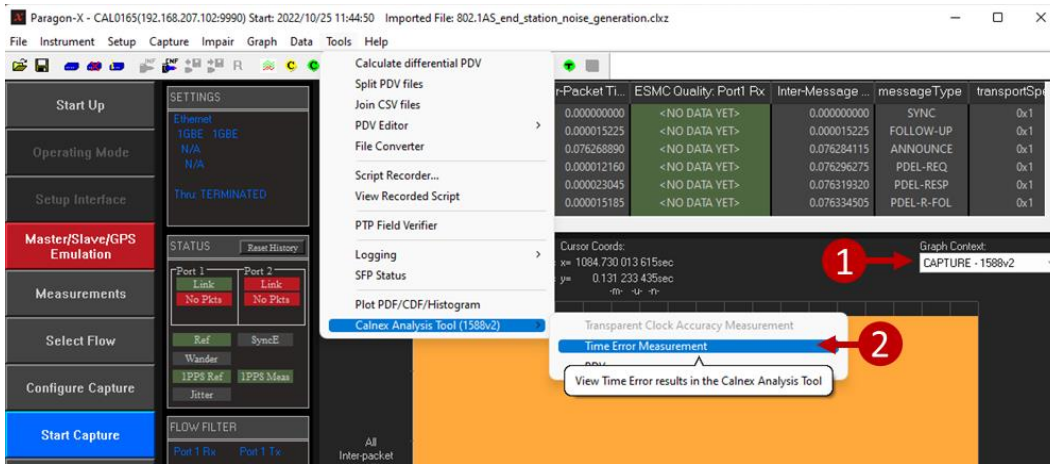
Paragon-X - CAL0165(192.168.207.102:9990) Start: 2022/10/25 11:44:50 Imported File: 802.1AS_end_station_noise_generation.clxz

File Instrument Setup Capture Impair Graph Data Tools Help

Start Up

Operating Mode

Setup Interface

Master/Slave/GPS Emulation

Measurements

Select Flow

Configure Capture

Start Capture

SETTINGS
Ethernet
1GBE 1GBE
N/A
N/A
Thru: TERMINATED

STATUS Reset History
Port 1 Port 2
Link Link
No Pkts No Pkts
Ref SyncE
Wander
1PPS Ref 1PPS Meas
Jitter

FLOW FILTER
Port 1 Rx Port 1 Tx

Calculate differential PDV
Split PDV files
Join CSV files
PDV Editor
File Converter
Script Recorder...
View Recorded Script
PTP Field Verifier
Logging
SFP Status
Plot PDF/CDF/Histogram
Calnex Analysis Tool (1588v2)

| r-Packet Ti... | ESMC Quality: Port1 Rx | Inter-Message ... | messageType | transportSpe |
|---|---|---|---|---|
| 0.000000000 | <NO DATA YET> | 0.000000000 | SYNC | 0x1 |
| 0.000015225 | <NO DATA YET> | 0.000015225 | FOLLOW-UP | 0x1 |
| 0.076268890 | <NO DATA YET> | 0.076284115 | ANNOUNCE | 0x1 |
| 0.000012160 | <NO DATA YET> | 0.076296275 | PDEL-REQ | 0x1 |
| 0.000023045 | <NO DATA YET> | 0.076319320 | PDEL-RESP | 0x1 |
| 0.000015185 | <NO DATA YET> | 0.076334505 | PDEL-R-FOL | 0x1 |

Cursor Coords:
x= 1084.730 013 615sec
y= 0.131 233 435sec
-m- -u- -n-

Graph Context:
CAPTURE - 1588v2

1

Transparent Clock Accuracy Measurement
Time Error Measurement
PDV

2

View Time Error results in the Calnex Analysis Tool

All
Inter-packet